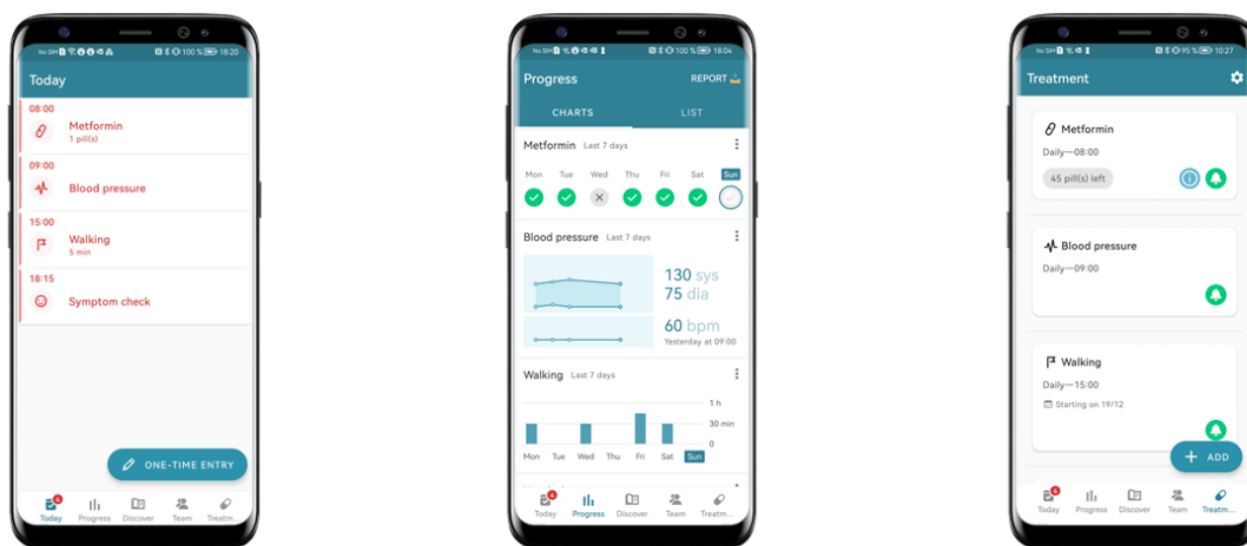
No SIM 100 % 18:20

Today

08:00
Metformin
1 pill(s)

09:00
Blood pressure

15:00
Walking
5 min

18:15
Symptom check

ONE-TIME ENTRY

4
Today Progress Discover Team Treatm...

No SIM 100 % 18:04

Progress REPORT

CHARTS LIST

Metformin Last 7 days

| Mon | Tue | Wed | Thu | Fri | Sat | Sun |
|---|---|---|---|---|---|---|

Blood pressure Last 7 days

130 sys
75 dia

60 bpm
Yesterday at 09:00

Walking Last 7 days

1 h
30 min
0

| Mon | Tue | Wed | Thu | Fri | Sat | Sun |
|---|---|---|---|---|---|---|

4
Today Progress Discover Team Treatm...

No SIM 95 % 10:27

Treatment

Metformin
Daily—08:00
45 pill(s) left

Blood pressure
Daily—09:00

Walking
Daily—15:00
Starting on 19/12

+ ADD

4
Today Progress Discover Team Treatm...